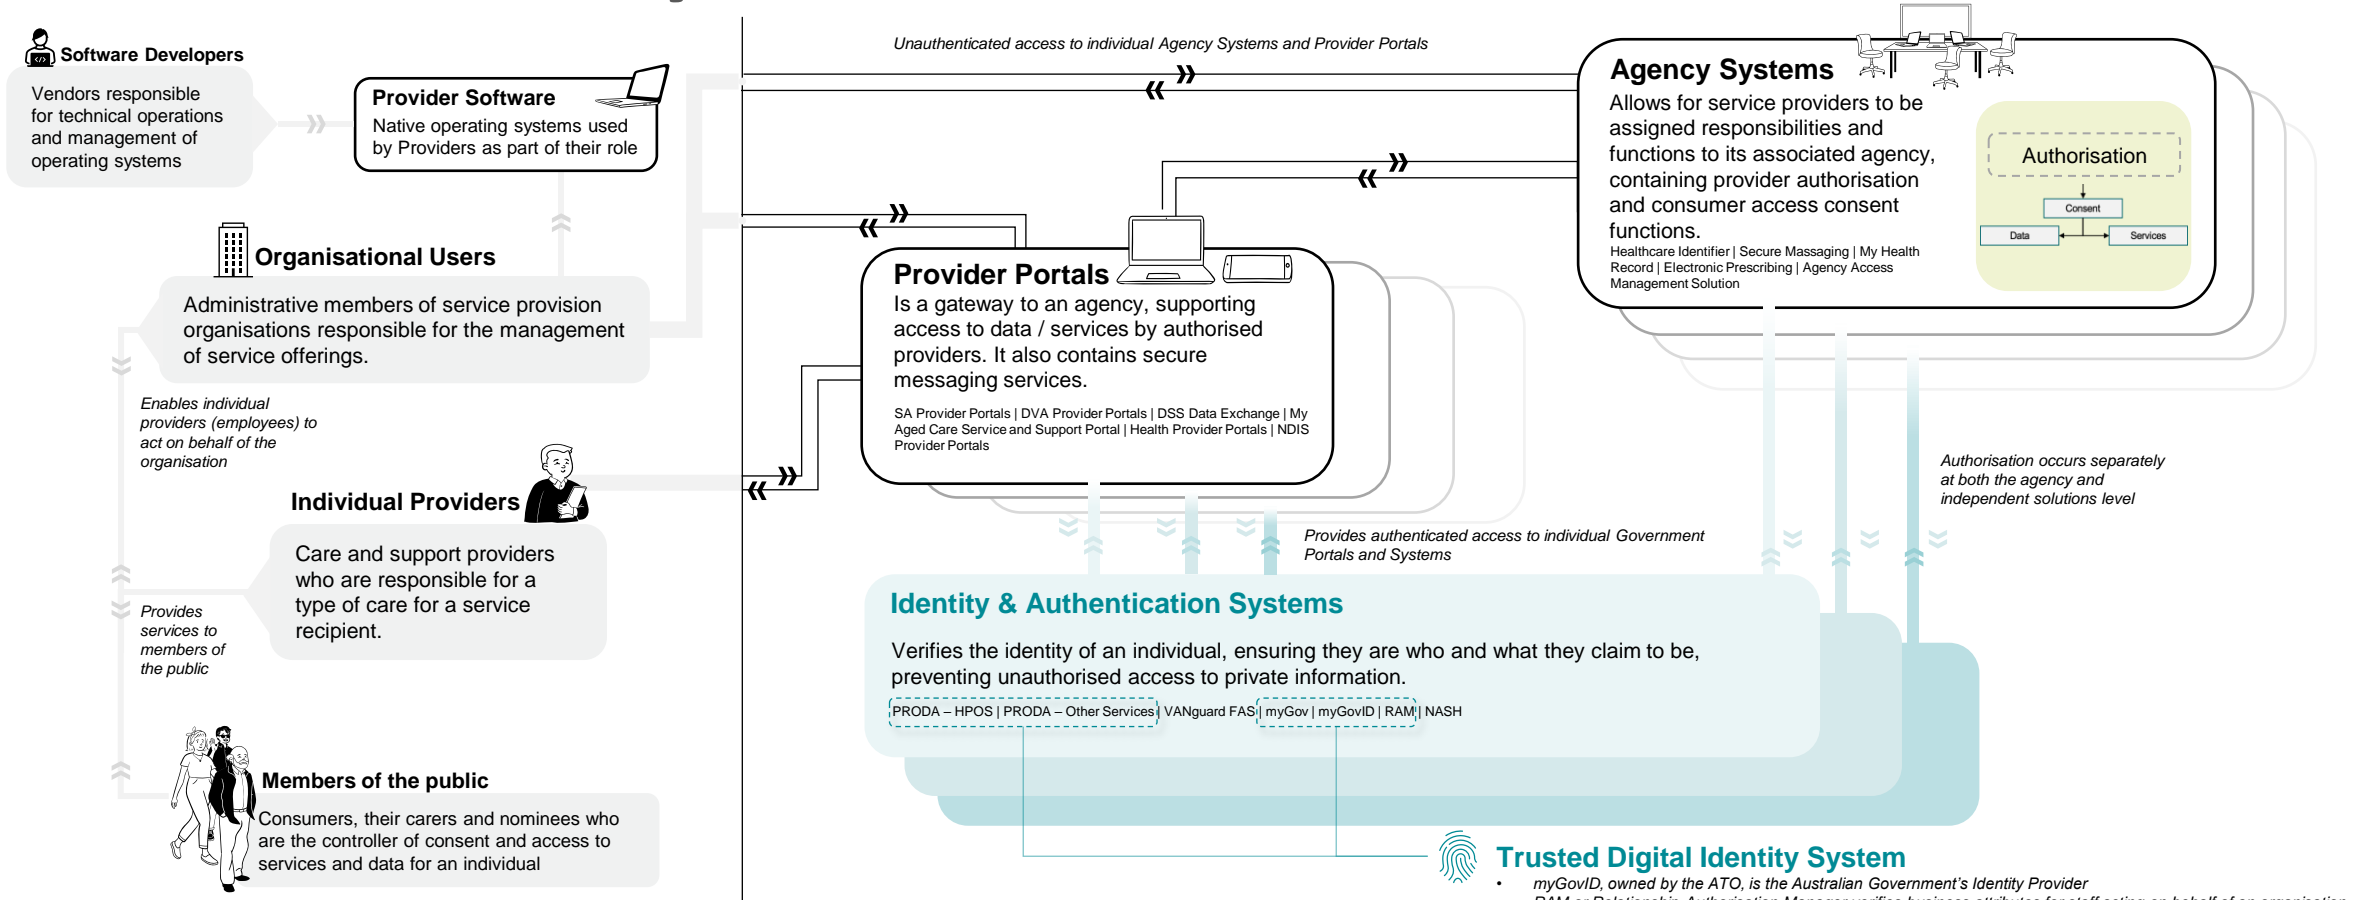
Software Developers

Vendors responsible for technical operations and management of operating systems

Provider Software

Native operating systems used by Providers as part of their role

Organisational Users

Administrative members of service provision organisations responsible for the management of service offerings.

Enables individual providers (employees) to act on behalf of the organisation

Individual Providers

Care and support providers who are responsible for a type of care for a service recipient.

Provides services to members of the public

Members of the public

Consumers, their carers and nominees who are the controller of consent and access to services and data for an individual

Unauthenticated access to individual Agency Systems and Provider Portals

Agency Systems

Allows for service providers to be assigned responsibilities and functions to its associated agency, containing provider authorisation and consumer access consent functions.

Healthcare Identifier | Secure Massaging | My Health Record | Electronic Prescribing | Agency Access Management Solution

Authorisation

Consent

Data

Services

Provider Portals

Is a gateway to an agency, supporting access to data / services by authorised providers. It also contains secure messaging services.

SA Provider Portals | DVA Provider Portals | DSS Data Exchange | My Aged Care Service and Support Portal | Health Provider Portals | NDIS Provider Portals

Authorisation occurs separately at both the agency and independent solutions level

Provides authenticated access to individual Government Portals and Systems

Identity & Authentication Systems

Verifies the identity of an individual, ensuring they are who and what they claim to be, preventing unauthorised access to private information.

PRODA – HPOS | PRODA – Other Services | VANguard FAS | myGov | myGovID | RAM | NASH

Trusted Digital Identity System

• myGovID, owned by the ATO, is the Australian Government's Identity Provider

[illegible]